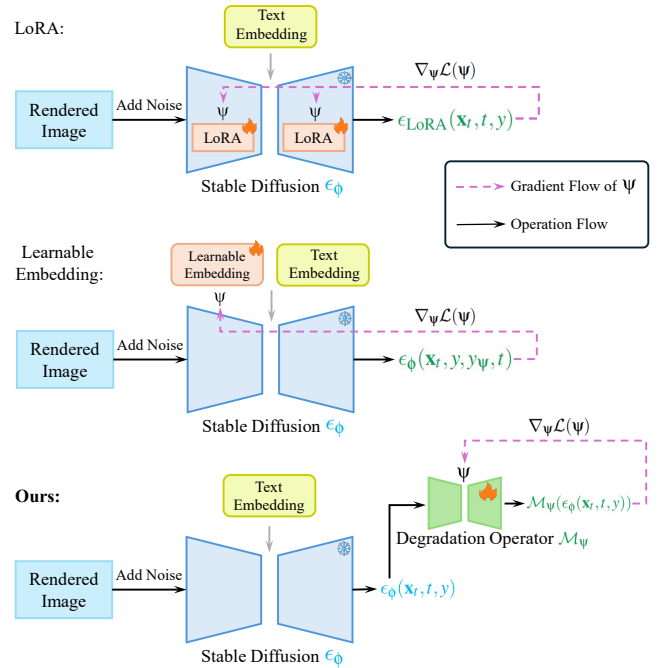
LoRA:

Text Embedding

$\nabla_\psi \mathcal{L}(\psi)$

Rendered Image

Add Noise

$\psi$

$\psi$

LoRA

LoRA

$\epsilon_{\text{LoRA}}(\mathbf{x}_t, t, y)$

Stable Diffusion $\epsilon_\phi$

Gradient Flow of $\psi$

Operation Flow

Learnable Embedding:

Learnable Embedding

Text Embedding

$\psi$

$\nabla_\psi \mathcal{L}(\psi)$

Rendered Image

Add Noise

$\epsilon_\phi(\mathbf{x}_t, y, y_\psi, t)$

Stable Diffusion $\epsilon_\phi$

$\nabla_\psi \mathcal{L}(\psi)$

Ours:

Text Embedding

$\psi$

$\mathcal{M}_\psi(\epsilon_\phi(\mathbf{x}_t, t, y))$

Degradation Operator $\mathcal{M}_\psi$

Rendered Image

Add Noise

$\epsilon_\phi(\mathbf{x}_t, t, y)$

Stable Diffusion $\epsilon_\phi$